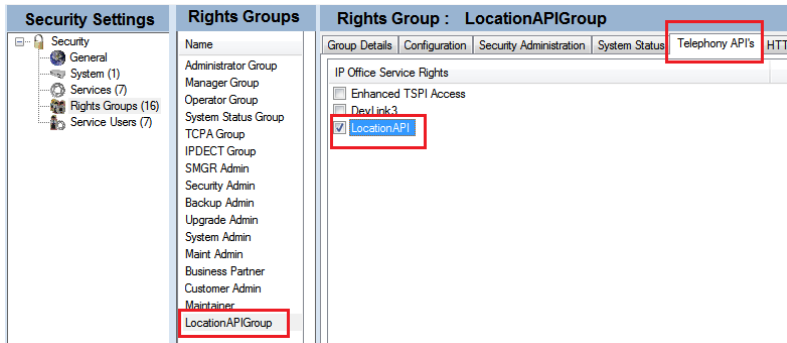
Security Settings

Security
General
System (1)
Services (7)
Rights Groups (16)
Service Users (7)

Rights Groups

Name
Administrator Group
Manager Group
Operator Group
System Status Group
TCPA Group
IPDECT Group
SMGR Admin
Security Admin
Backup Admin
Upgrade Admin
System Admin
Maint Admin
Business Partner
Customer Admin
Maintainer
LocationAPIGroup

Rights Group : LocationAPIGroup

Group Details | Configuration | Security Administration | System Status | Telephony API's | HTT

IP Office Service Rights
Enhanced TSPI Access
DevLink3
LocationAPI